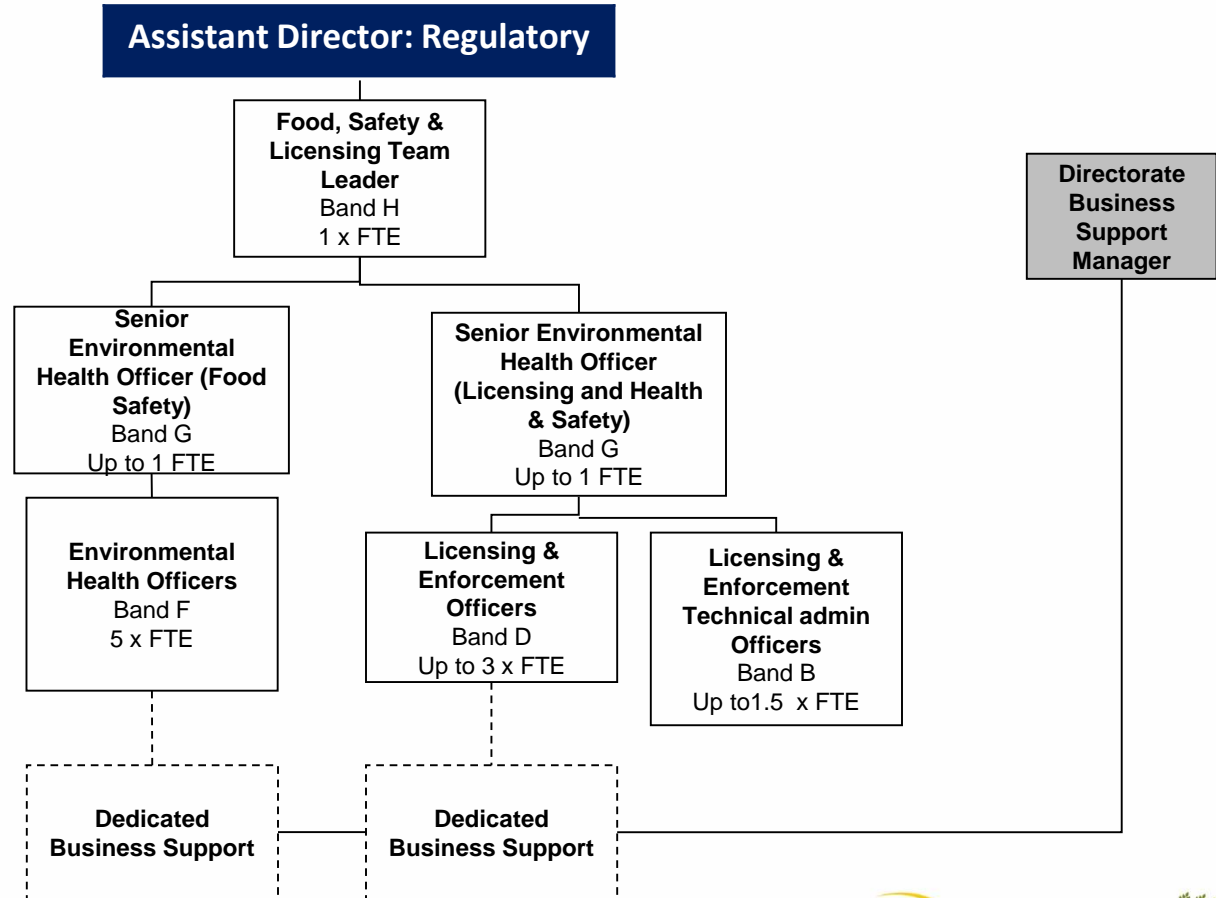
Assistant Director: Regulatory

Food, Safety & Licensing Team Leader
Band H
1 x FTE

Directorate Business Support Manager

Senior Environmental Health Officer (Food Safety)
Band G
Up to 1 FTE

Senior Environmental Health Officer (Licensing and Health & Safety)
Band G
Up to 1 FTE

Environmental Health Officers
Band F
5 x FTE

Licensing & Enforcement Officers
Band D
Up to 3 x FTE

Licensing & Enforcement Technical admin Officers
Band B
Up to1.5 x FTE

Dedicated Business Support

Dedicated Business Support